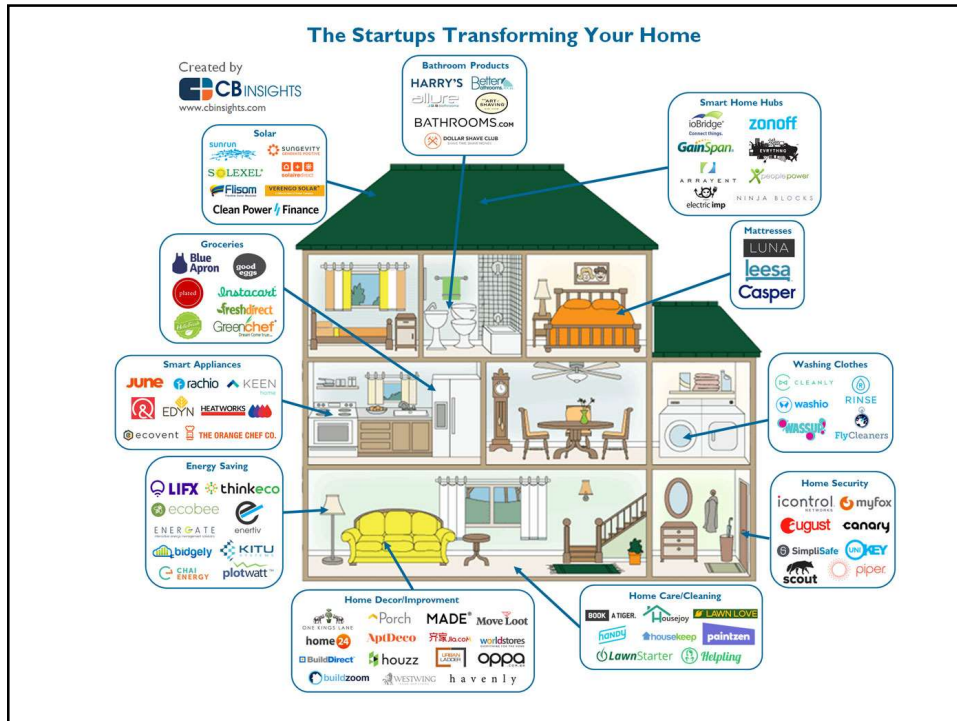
The Startups Transforming Your Home

Created by
CB INSIGHTS
www.cbinsights.com

Solar
sunrun
SUNGEVITY
SOLEXEL
solaredirect
Flisom
VERENGO SOLAR
Clean Power Finance

Bathroom Products
HARRY'S
Better Bathrooms
allure
ART OF SHAVING
BATHROOMS.com
DOLLAR SHAVE CLUB

Smart Home Hubs
ioBridge Connect things.
zonoff
GainSpan
EVERYTHING
ARRAYENT
peoplepower
electric imp
NINJA BLOCKS

Groceries
Blue Apron
good eggs
plated
instacart
freshdirect
Greenchef

Mattresses
LUNA
leesa
Casper

Smart Appliances
JUNE
rachio
KEEN home
EDYN
HEATWORKS
ecovent
THE ORANGE CHEF CO.

Washing Clothes
CLEANLY
RINSE
washio
WASHUP
FlyCleaners

Energy Saving
LIFX
thinkeco
ecobee
ENERGATE
enerfiv
bidgely
KITU
CHAI ENERGY
plotwatt

Home Security
icontrol NETWORKS
myfox
august
canary
SimpliSafe
UNIKEY
scout
piper

Home Decor/Improvment
ONE KINGS LANE
Porch
MADE
Move Loot
home24
AptDeco
齐家 jia.com
worldstores
BuildDirect
houzz
URBAN LADDER
oppa
buildzoom
WESTWING
havenly

Home Care/Cleaning
BOOK A TIGER.
Housejoy
LAWN LOVE
handy
housekeep
paintzen
LawnStarter
Helpling